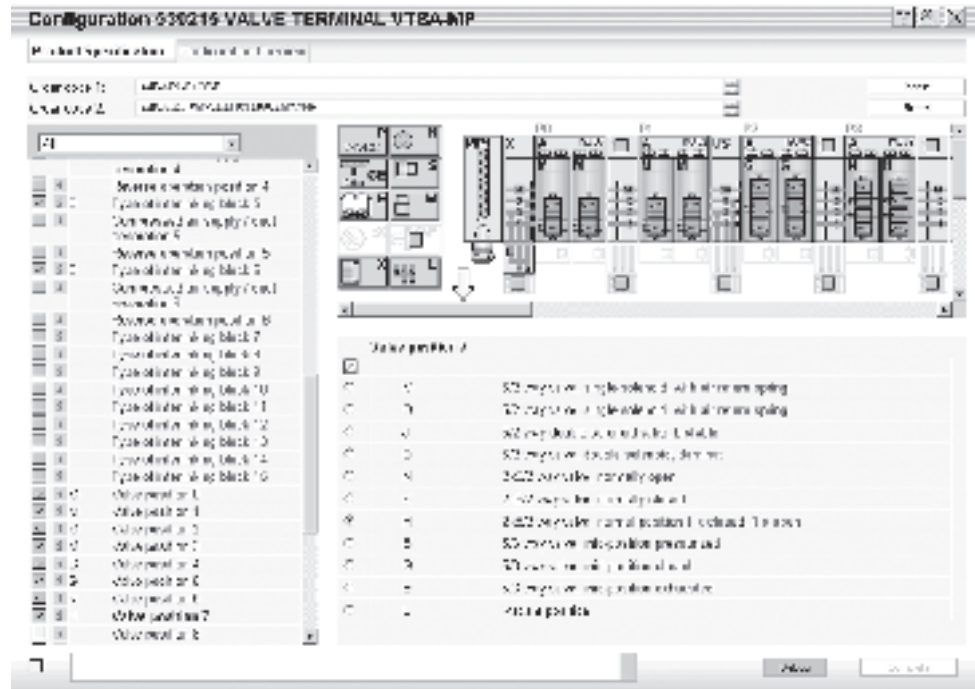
Configuration 530216 VALVE TERMINAL VTSA-MP

All

Reverse orientation position 4
Type of interlinking block 5
Supply/exhaust air supply/exhaust
Reverse orientation position 5
Type of interlinking block 6
Reverse orientation position 6
Type of interlinking block 7
Type of interlinking block 8
Type of interlinking block 9
Type of interlinking block 10
Type of interlinking block 11
Type of interlinking block 12
Type of interlinking block 13
Type of interlinking block 14
Type of interlinking block 15
Valve position 1
Valve position 2
Valve position 3
Valve position 4
Valve position 5
Valve position 6
Valve position 7
Valve position 8

Valve position 7

5/2-way valve single solenoid with mechanical spring
5/2-way valve single solenoid with mechanical spring
5/2-way valve double solenoid
5/2-way valve double solenoid
3/2-way valve normally open
3/2-way valve normally closed
2x3/2-way valve normal position 1 closed, 1 open
5/3-way valve mid-position pressurized
5/3-way valve mid-position closed
5/3-way valve mid-position exhausted
Vacant position

Next